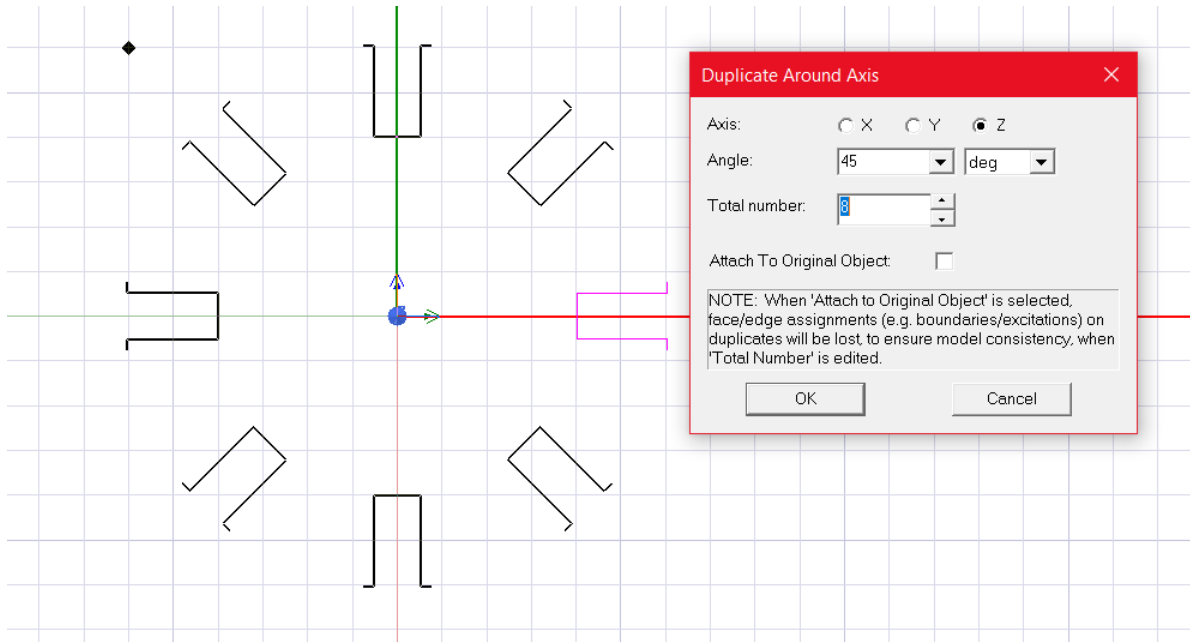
Duplicate Around Axis

Axis: X Y Z

Angle: 45 deg

Total number: 8

Attach To Original Object:

NOTE: When 'Attach to Original Object' is selected, face/edge assignments (e.g. boundaries/excitations) on duplicates will be lost, to ensure model consistency, when 'Total Number' is edited.

OK Cancel